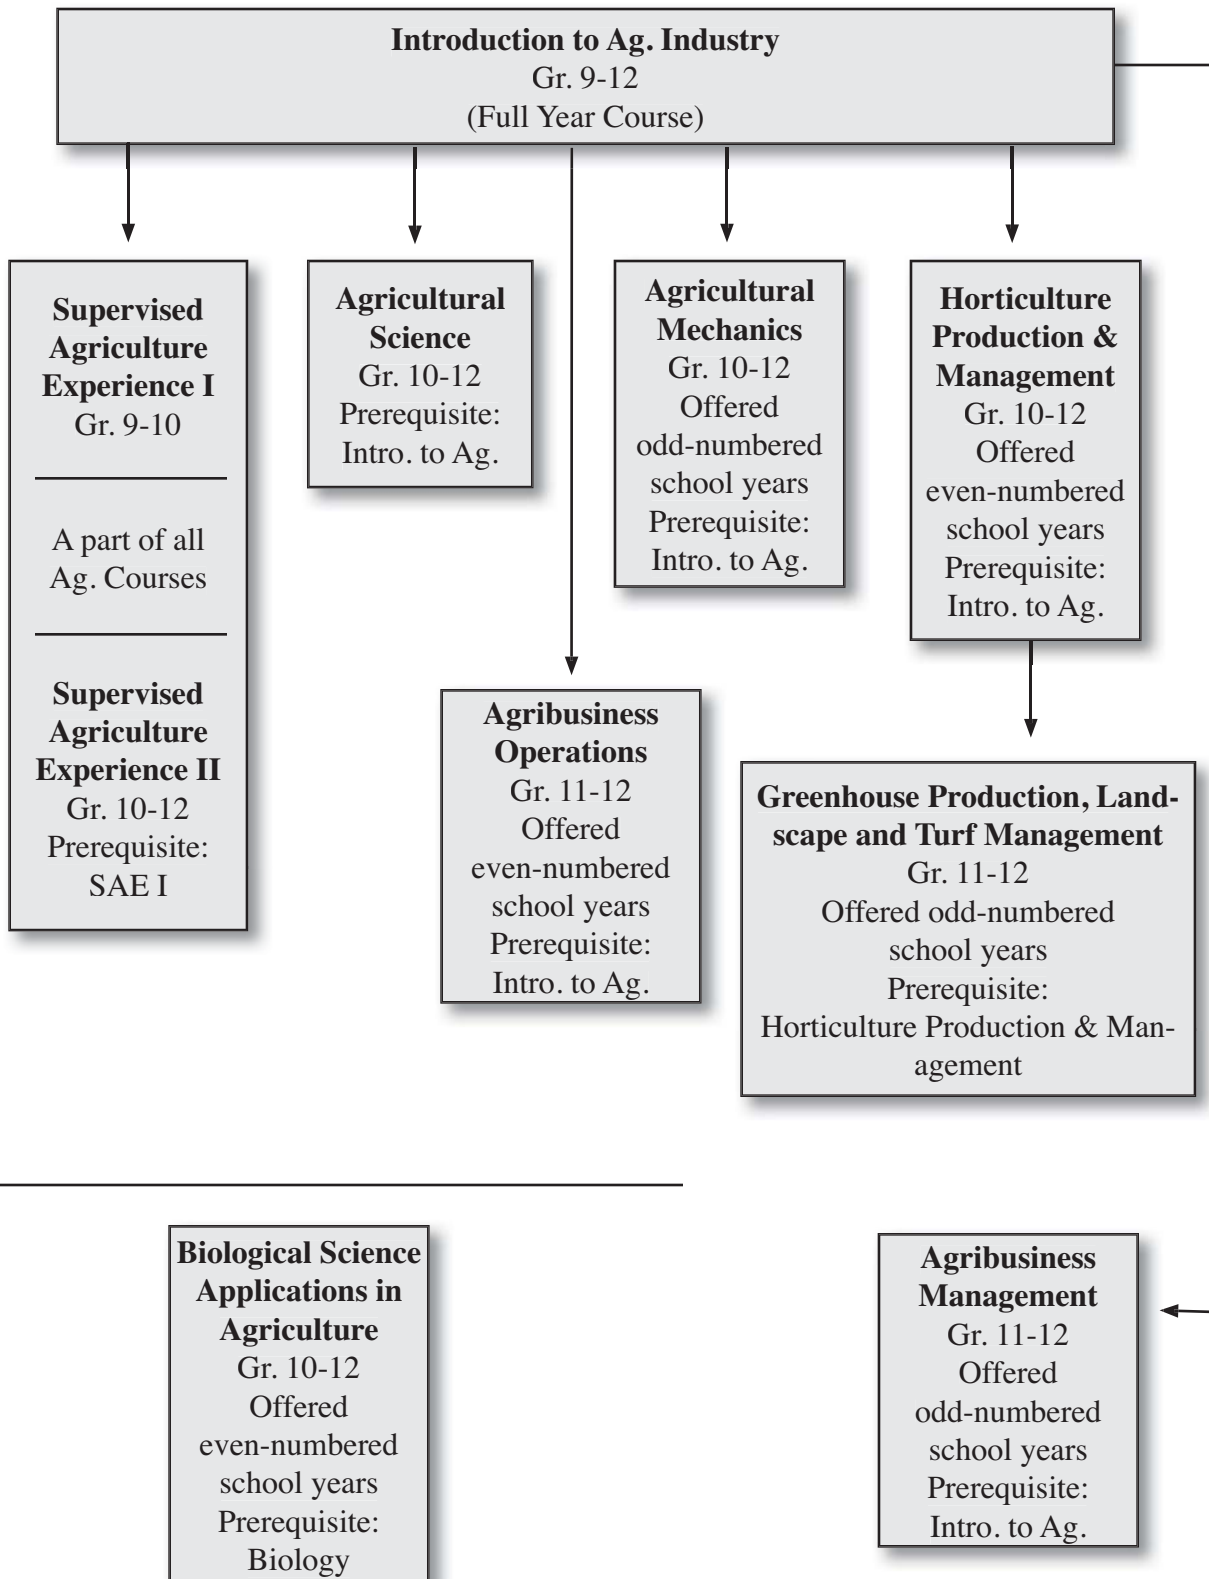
**Introduction to Ag. Industry**
Gr. 9-12
(Full Year Course)

**Supervised Agriculture Experience I**
Gr. 9-10

A part of all Ag. Courses

**Supervised Agriculture Experience II**
Gr. 10-12
Prerequisite: SAE I

**Agricultural Science**
Gr. 10-12
Prerequisite: Intro. to Ag.

**Agricultural Mechanics**
Gr. 10-12
Offered odd-numbered school years
Prerequisite: Intro. to Ag.

**Horticulture Production & Management**
Gr. 10-12
Offered even-numbered school years
Prerequisite: Intro. to Ag.

**Agribusiness Operations**
Gr. 11-12
Offered even-numbered school years
Prerequisite: Intro. to Ag.

**Greenhouse Production, Landscape and Turf Management**
Gr. 11-12
Offered odd-numbered school years
Prerequisite: Horticulture Production & Management

**Biological Science Applications in Agriculture**
Gr. 10-12
Offered even-numbered school years
Prerequisite: Biology

**Agribusiness Management**
Gr. 11-12
Offered odd-numbered school years
Prerequisite: Intro. to Ag.